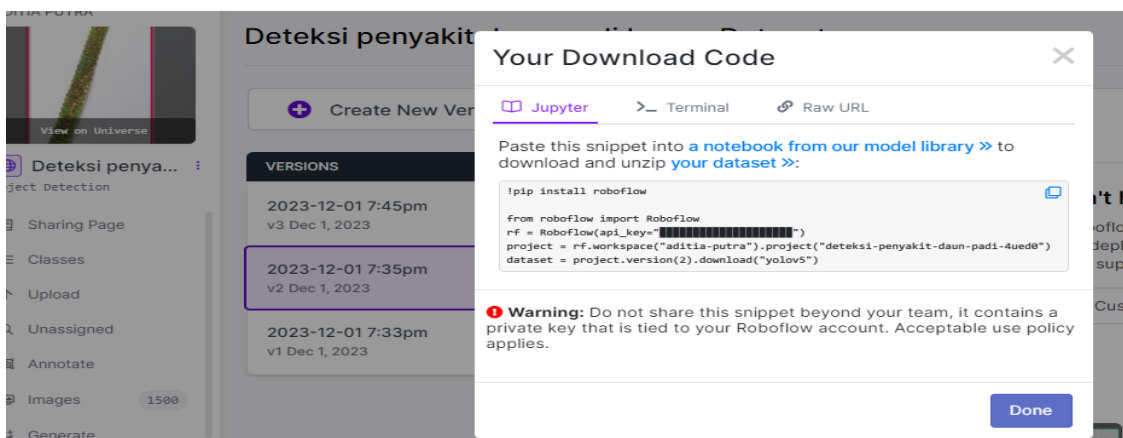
DITIA PUTRA

View on Universe

Deteksi penya...
ject Detection

Sharing Page
Classes
Upload
Unassigned
Annotate
Images 1500
Generate

Deteksi penyakit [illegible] Dataset

Create New Ver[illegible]

VERSIONS

2023-12-01 7:45pm
v3 Dec 1, 2023

2023-12-01 7:35pm
v2 Dec 1, 2023

2023-12-01 7:33pm
v1 Dec 1, 2023

Your Download Code

Jupyter
Terminal
Raw URL

Paste this snippet into a notebook from our model library » to download and unzip your dataset »:

!pip install roboflow

from roboflow import Roboflow
rf = Roboflow(api_key="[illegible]")
project = rf.workspace("aditia-putra").project("deteksi-penyakit-daun-padi-4ued0")
dataset = project.version(2).download("yolov5")

Warning: Do not share this snippet beyond your team, it contains a private key that is tied to your Roboflow account. Acceptable use policy applies.

Done

n't I
oflo
depl
sup
Cus